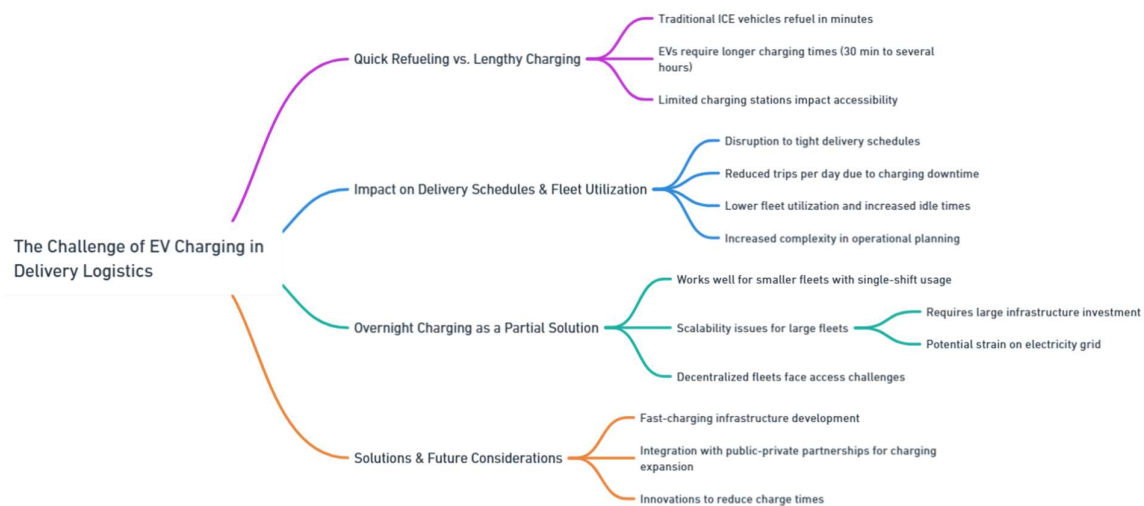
The Challenge of EV Charging in Delivery Logistics

Quick Refueling vs. Lengthy Charging

Traditional ICE vehicles refuel in minutes

EVs require longer charging times (30 min to several hours)

Limited charging stations impact accessibility

Impact on Delivery Schedules & Fleet Utilization

Disruption to tight delivery schedules

Reduced trips per day due to charging downtime

Lower fleet utilization and increased idle times

Increased complexity in operational planning

Overnight Charging as a Partial Solution

Works well for smaller fleets with single-shift usage

Scalability issues for large fleets

Requires large infrastructure investment

Potential strain on electricity grid

Decentralized fleets face access challenges

Solutions & Future Considerations

Fast-charging infrastructure development

Integration with public-private partnerships for charging expansion

Innovations to reduce charge times